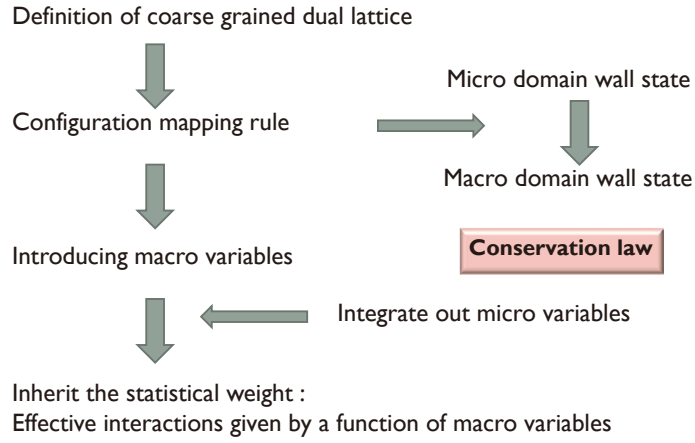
Definition of coarse grained dual lattice

Configuration mapping rule

Micro domain wall state

Macro domain wall state

Introducing macro variables

Conservation law

Integrate out micro variables

Inherit the statistical weight :
Effective interactions given by a function of macro variables